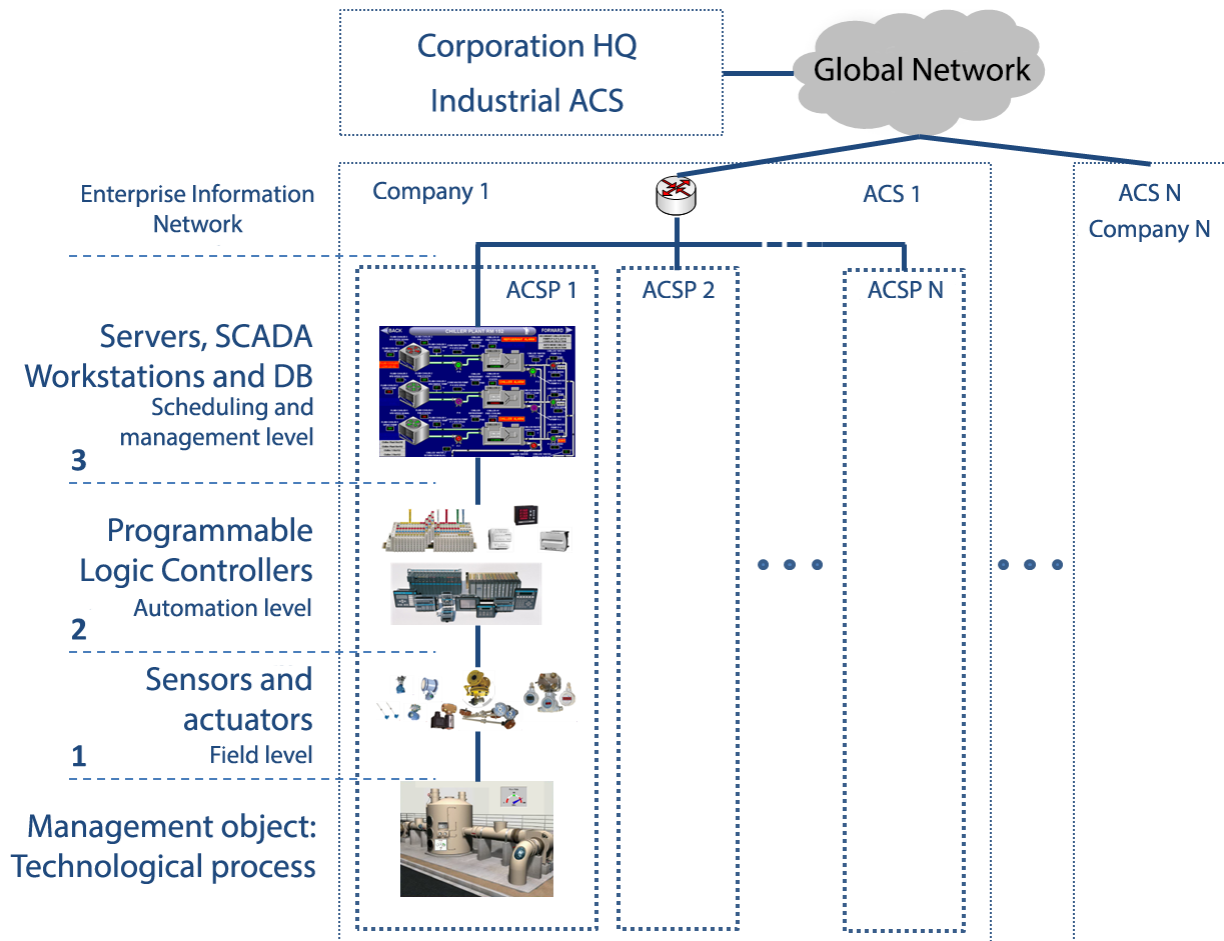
Corporation HQ
Industrial ACS

Global Network

Enterprise Information Network

Company 1

ACS 1

ACS N
Company N

ACSP 1

ACSP 2

ACSP N

Servers, SCADA Workstations and DB
Scheduling and management level
3

Programmable Logic Controllers
Automation level
2

Sensors and actuators
Field level
1

Management object: Technological process